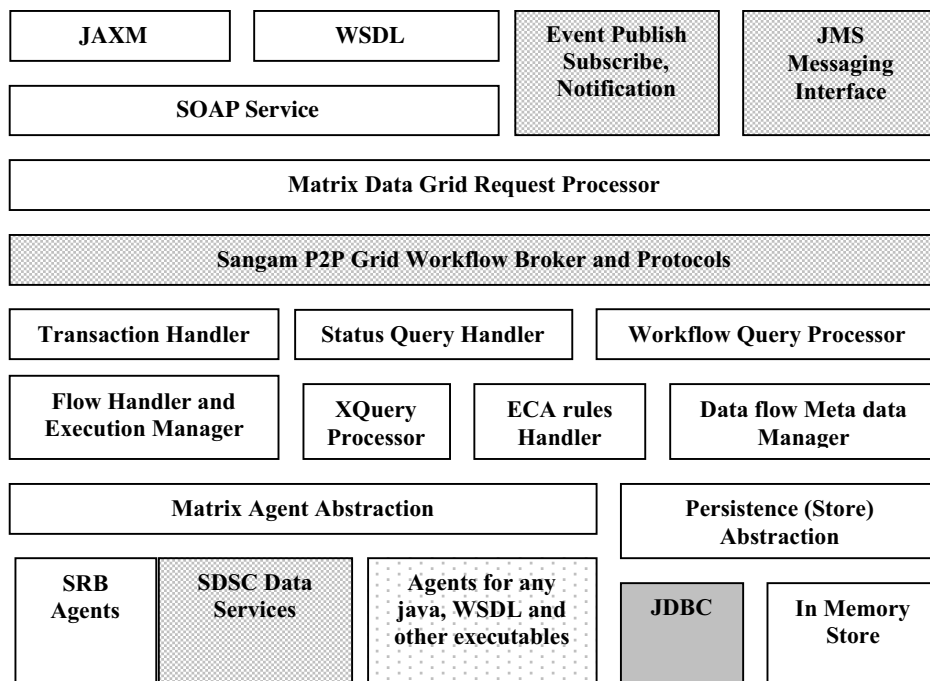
JAXM

WSDL

Event Publish Subscribe, Notification

JMS Messaging Interface

SOAP Service

Matrix Data Grid Request Processor

Sangam P2P Grid Workflow Broker and Protocols

Transaction Handler

Status Query Handler

Workflow Query Processor

Flow Handler and Execution Manager

XQuery Processor

ECA rules Handler

Data flow Meta data Manager

Matrix Agent Abstraction

Persistence (Store) Abstraction

SRB Agents

SDSC Data Services

Agents for any java, WSDL and other executables

JDBC

In Memory Store